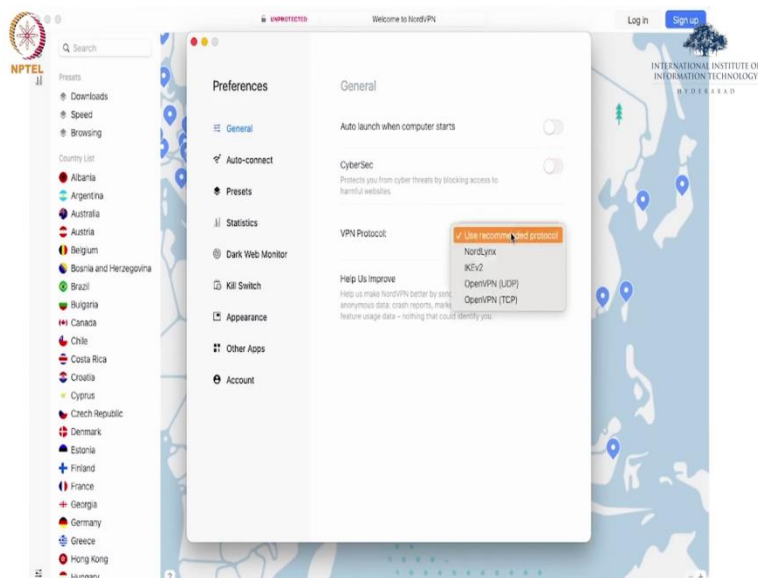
NPTEL

UNPROTECTED

Welcome to NordVPN

Log in

Sign up

INTERNATIONAL INSTITUTE OF INFORMATION TECHNOLOGY

HYDERABAD

Search

Presets

Downloads

Speed

Browsing

Country List

Albania

Argentina

Australia

Austria

Belgium

Bosnia and Herzegovina

Brazil

Bulgaria

Canada

Chile

Costa Rica

Croatia

Cyprus

Czech Republic

Denmark

Estonia

Finland

France

Georgia

Germany

Greece

Hong Kong

Hungary

Preferences

General

Auto-connect

Presets

Statistics

Dark Web Monitor

Kill Switch

Appearance

Other Apps

Account

General

Auto launch when computer starts

CyberSec

Protects you from cyber threats by blocking access to harmful websites.

VPN Protocol:

✓ Use recommended protocol

NordLynx

IKEv2

OpenVPN (UDP)

OpenVPN (TCP)

Help Us Improve

Help us make NordVPN better by send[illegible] anonymous data: crash reports, marke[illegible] feature usage data – nothing that could identify you.